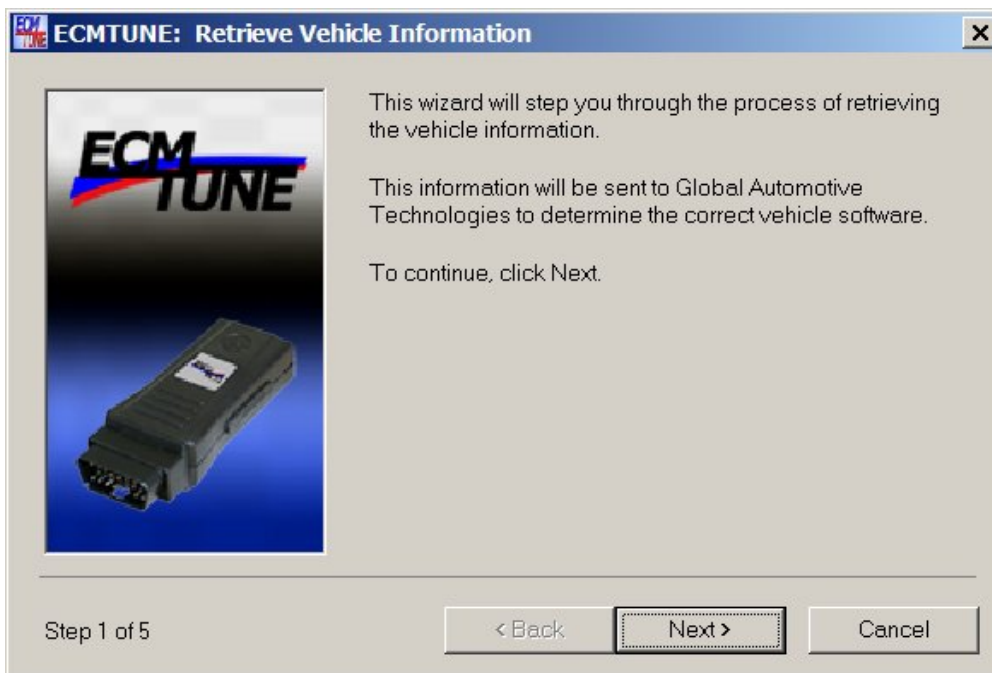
ECMTUNE: Retrieve Vehicle Information

ECM TUNE

This wizard will step you through the process of retrieving the vehicle information.

This information will be sent to Global Automotive Technologies to determine the correct vehicle software.

To continue, click Next.

Step 1 of 5

< Back

Next >

Cancel